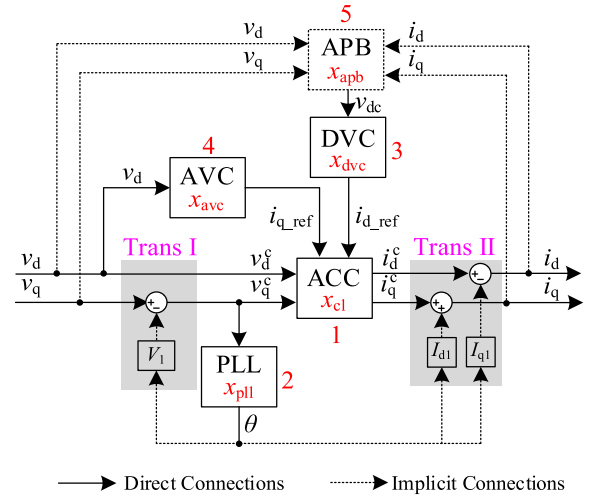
5
APB
$x_{\mathrm{apb}}$
$v_{\mathrm{d}}$
$v_{\mathrm{q}}$
$i_{\mathrm{d}}$
$i_{\mathrm{q}}$
$v_{\mathrm{dc}}$
DVC
$x_{\mathrm{dvc}}$
3
4
AVC
$x_{\mathrm{avc}}$
$v_{\mathrm{d}}$
$i_{\mathrm{q\_ref}}$
$i_{\mathrm{d\_ref}}$
Trans I
Trans II
$v_{\mathrm{d}}$
$v_{\mathrm{q}}$
$v_{\mathrm{d}}^{\mathrm{c}}$
$v_{\mathrm{q}}^{\mathrm{c}}$
ACC
$x_{\mathrm{cl}}$
1
$i_{\mathrm{d}}^{\mathrm{c}}$
$i_{\mathrm{q}}^{\mathrm{c}}$
$i_{\mathrm{d}}$
$i_{\mathrm{q}}$
$V_1$
PLL
$x_{\mathrm{pll}}$
2
$I_{\mathrm{d1}}$
$I_{\mathrm{q1}}$
$\theta$
Direct Connections
Implicit Connections